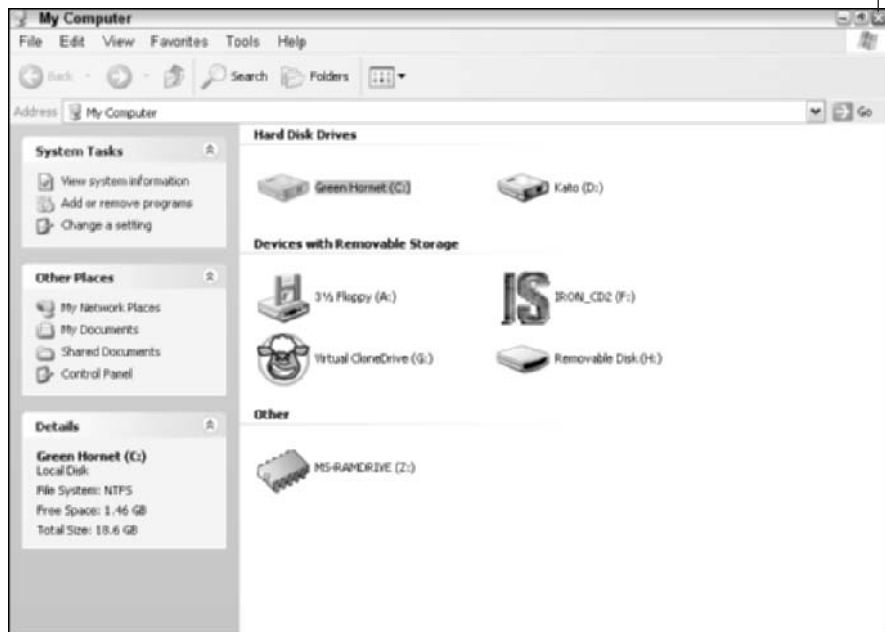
My Computer

File Edit View Favorites Tools Help

Back Search Folders

Address My Computer

Go

System Tasks

View system information
Add or remove programs
Change a setting

Other Places

My Network Places
My Documents
Shared Documents
Control Panel

Details

Green Hornet (C:)
Local Disk
File System: NTFS
Free Space: 1.46 GB
Total Size: 18.6 GB

Hard Disk Drives

Green Hornet (C:)

Kato (D:)

Devices with Removable Storage

3½ Floppy (A:)

IRON_CD2 (F:)

Virtual CloneDrive (G:)

Removable Disk (H:)

Other

MS-RAMDRIVE (Z:)